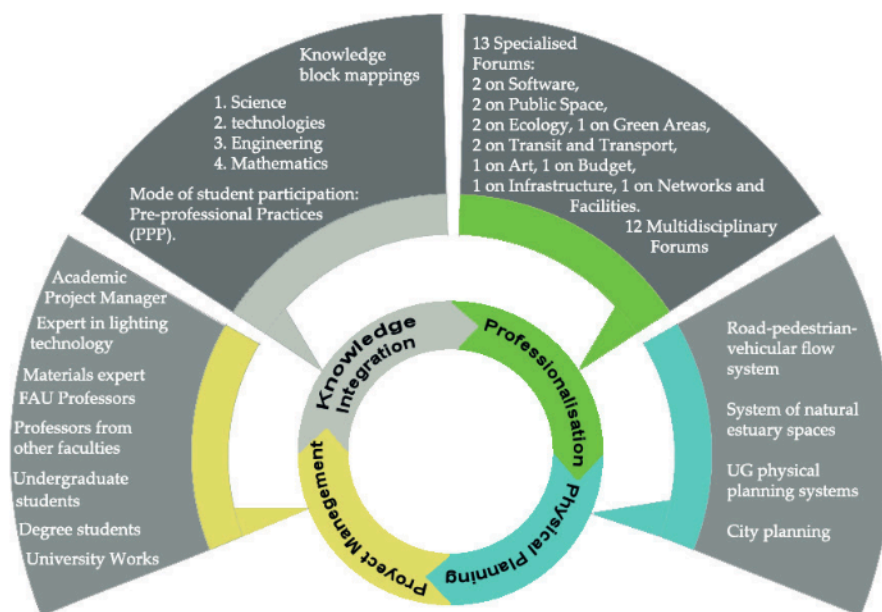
Knowledge block mappings

1. Science
2. technologies
3. Engineering
4. Mathematics

Mode of student participation: Pre-professional Practices (PPP).

13 Specialised Forums:
2 on Software,
2 on Public Space,
2 on Ecology, 1 on Green Areas,
2 on Transit and Transport,
1 on Art, 1 on Budget,
1 on Infrastructure, 1 on Networks and Facilities.

12 Multidisciplinary Forums

Academic Project Manager

Expert in lighting technology

Materials expert

FAU Professors

Professors from other faculties

Undergraduate students

Degree students

University Works

Road-pedestrian-vehicular flow system

System of natural estuary spaces

UG physical planning systems

City planning

Knowledge Integration

Professionalisation

Physical Planning

Proyect Management